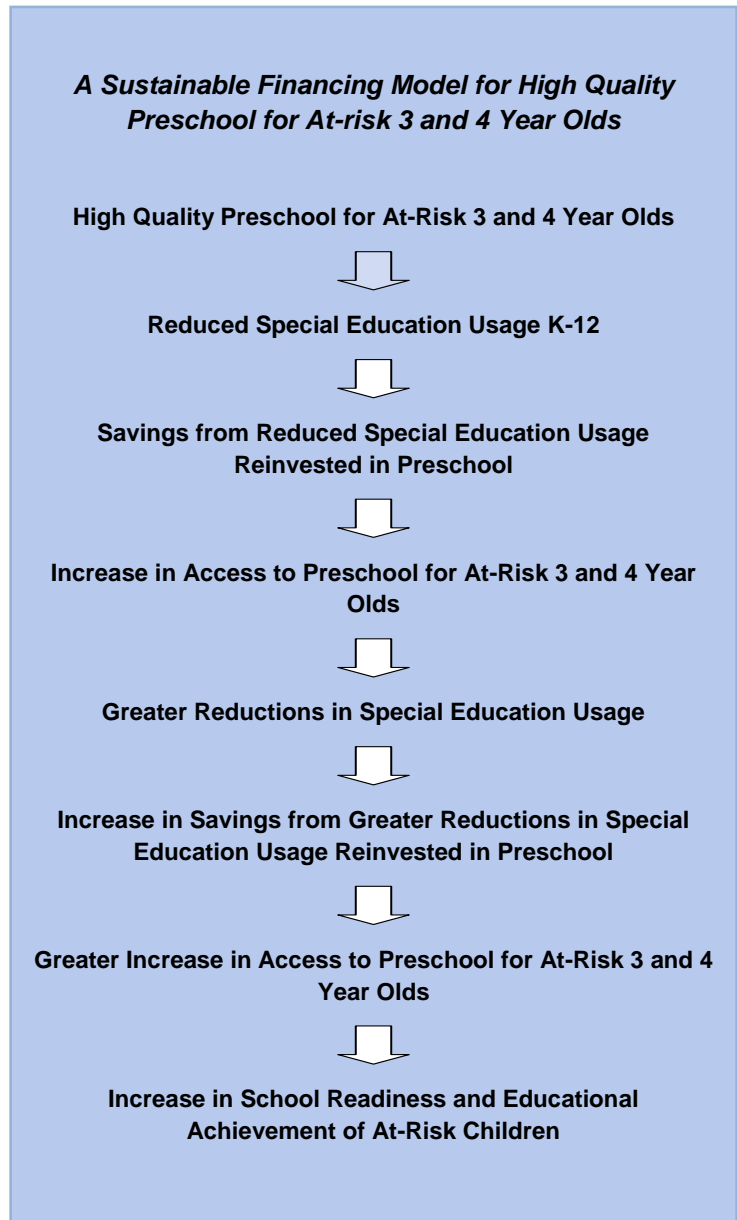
A Sustainable Financing Model for High Quality Preschool for At-risk 3 and 4 Year Olds

High Quality Preschool for At-Risk 3 and 4 Year Olds

Reduced Special Education Usage K-12

Savings from Reduced Special Education Usage Reinvested in Preschool

Increase in Access to Preschool for At-Risk 3 and 4 Year Olds

Greater Reductions in Special Education Usage

Increase in Savings from Greater Reductions in Special Education Usage Reinvested in Preschool

Greater Increase in Access to Preschool for At-Risk 3 and 4 Year Olds

Increase in School Readiness and Educational Achievement of At-Risk Children